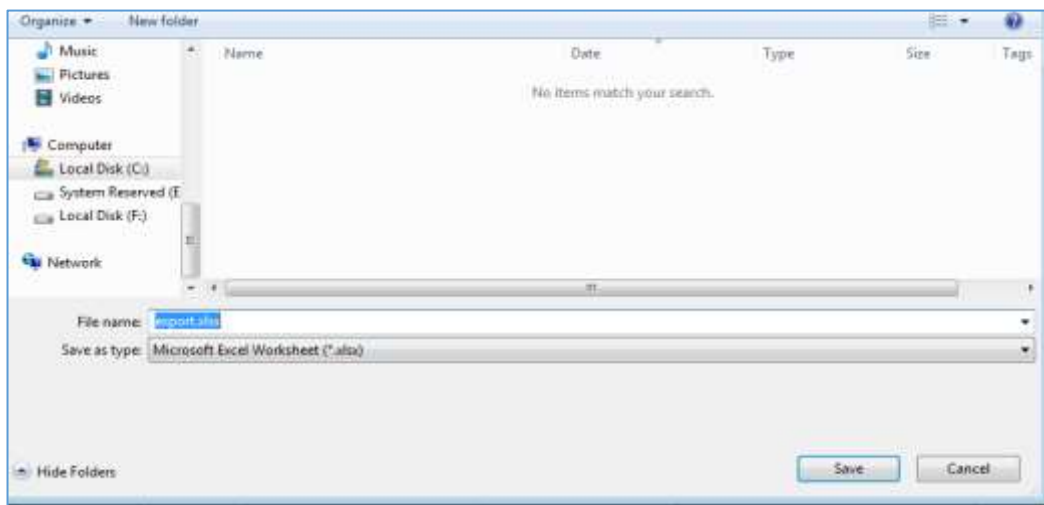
Organize ▾ New folder

Music
Pictures
Videos

Computer
Local Disk (C:)
System Reserved (E
Local Disk (F:)

Network

Name Date Type Size Tags

No items match your search.

File name: export.xlsx

Save as type: Microsoft Excel Worksheet (*.xlsx)

Hide Folders

Save Cancel